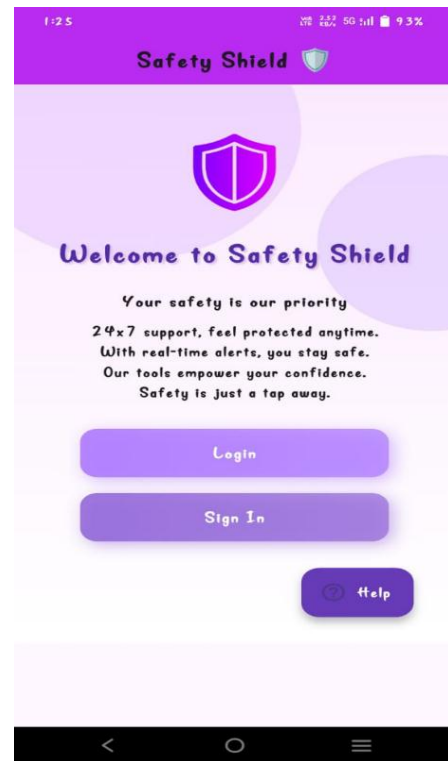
1:25

Vo LTE 2.52 KB/s 5G 93%

Safety Shield

Welcome to Safety Shield

Your safety is our priority

24x7 support, feel protected anytime.
With real-time alerts, you stay safe.
Our tools empower your confidence.
Safety is just a tap away.

Login

Sign In

Help